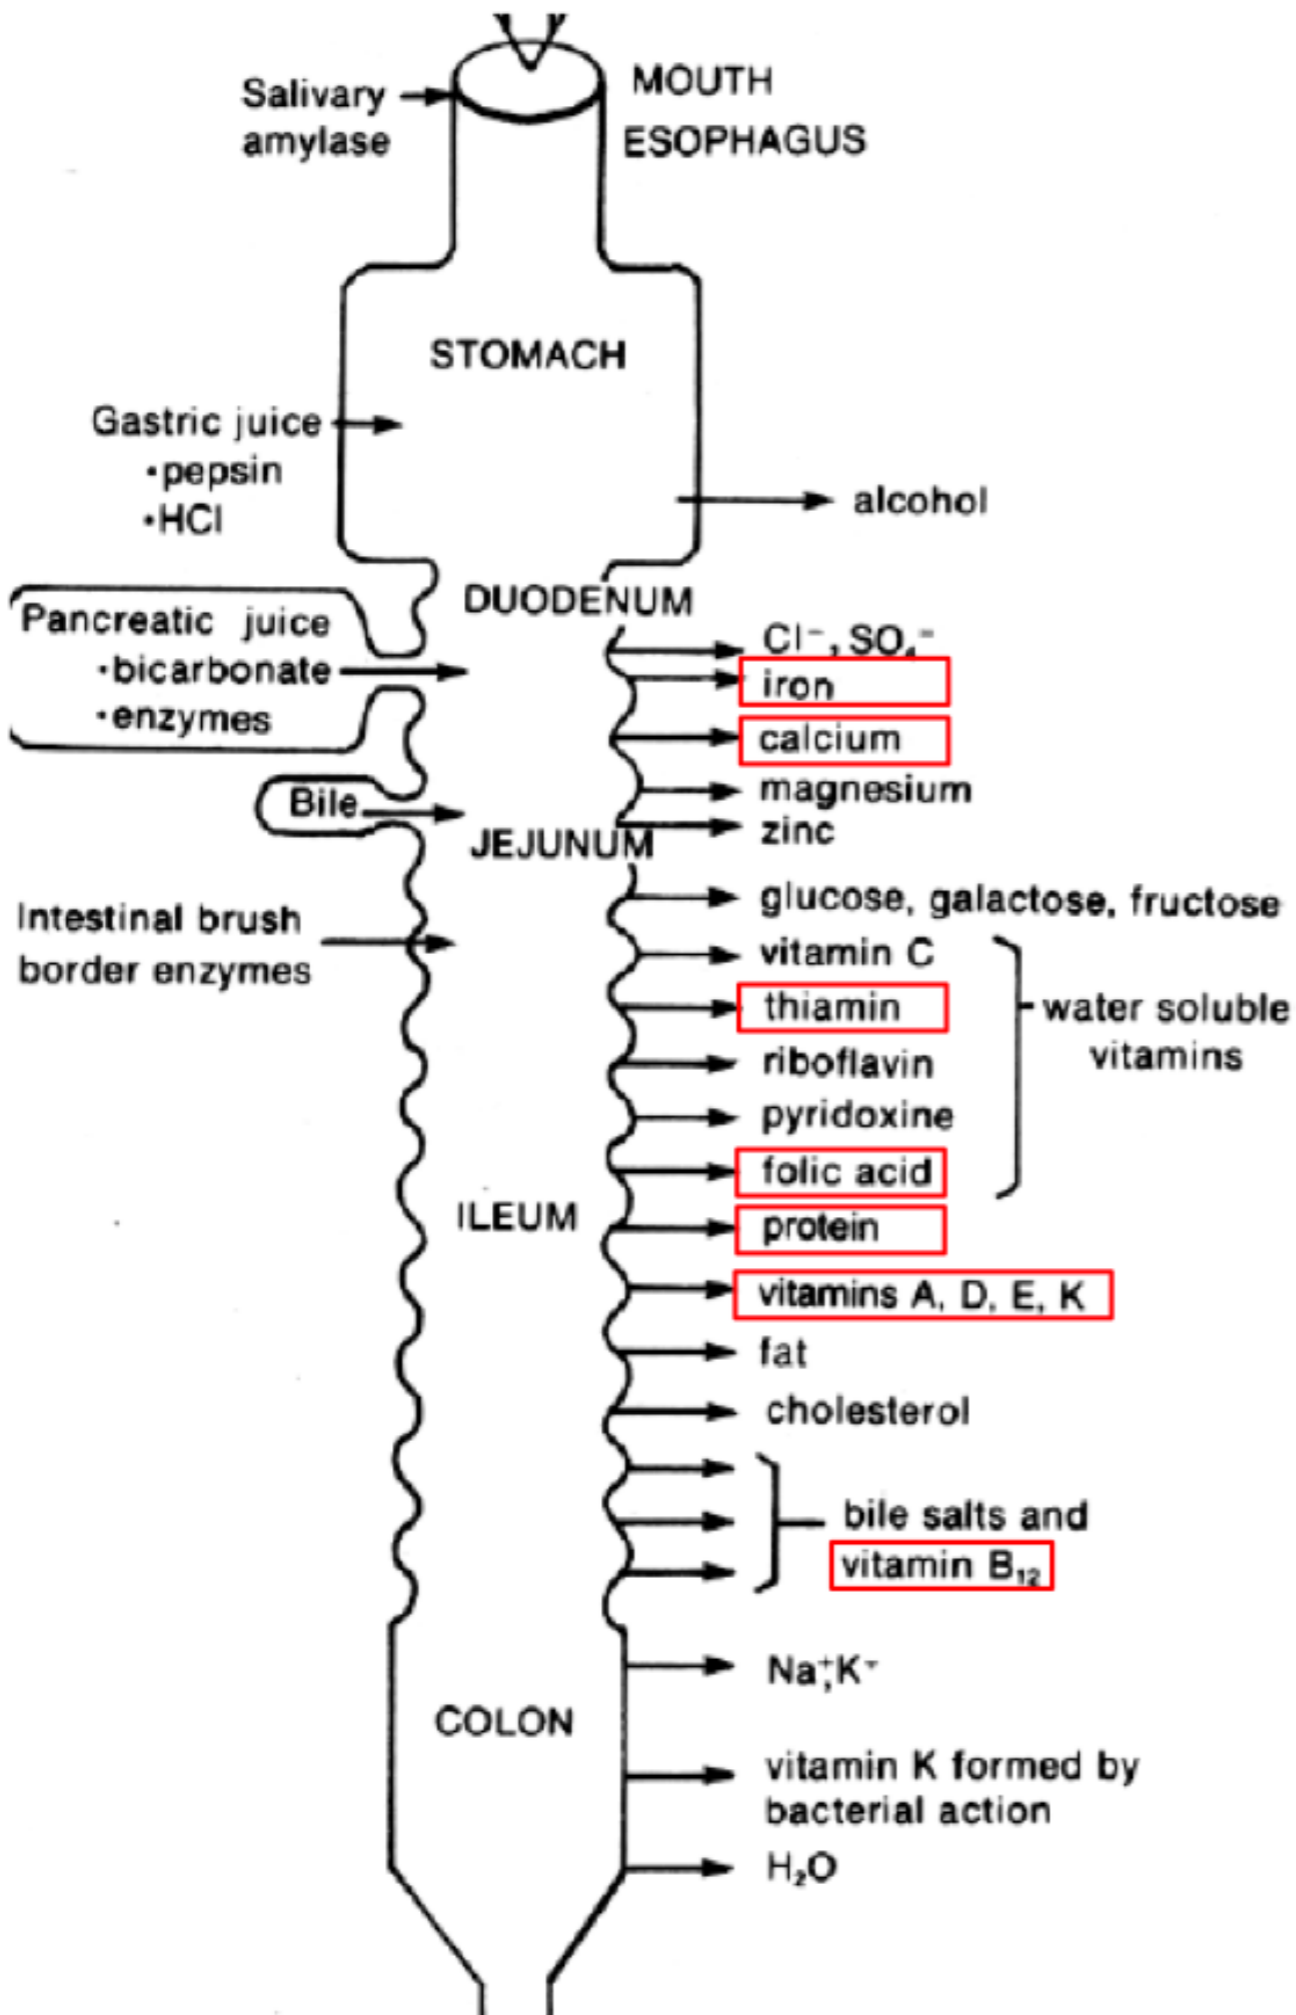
Salivary amylase

MOUTH
ESOPHAGUS

STOMACH

Gastric juice
•pepsin
•HCl

alcohol

DUODENUM

Pancreatic juice
•bicarbonate
•enzymes

$Cl^-$, $SO_4^=$
iron
calcium
magnesium
zinc

Bile

JEJUNUM

glucose, galactose, fructose

Intestinal brush border enzymes

vitamin C
thiamin
riboflavin
pyridoxine
folic acid

water soluble vitamins

ILEUM

protein
vitamins A, D, E, K
fat
cholesterol

bile salts and
vitamin $B_{12}$

COLON

$Na^+$, $K^+$
vitamin K formed by bacterial action
$H_2O$